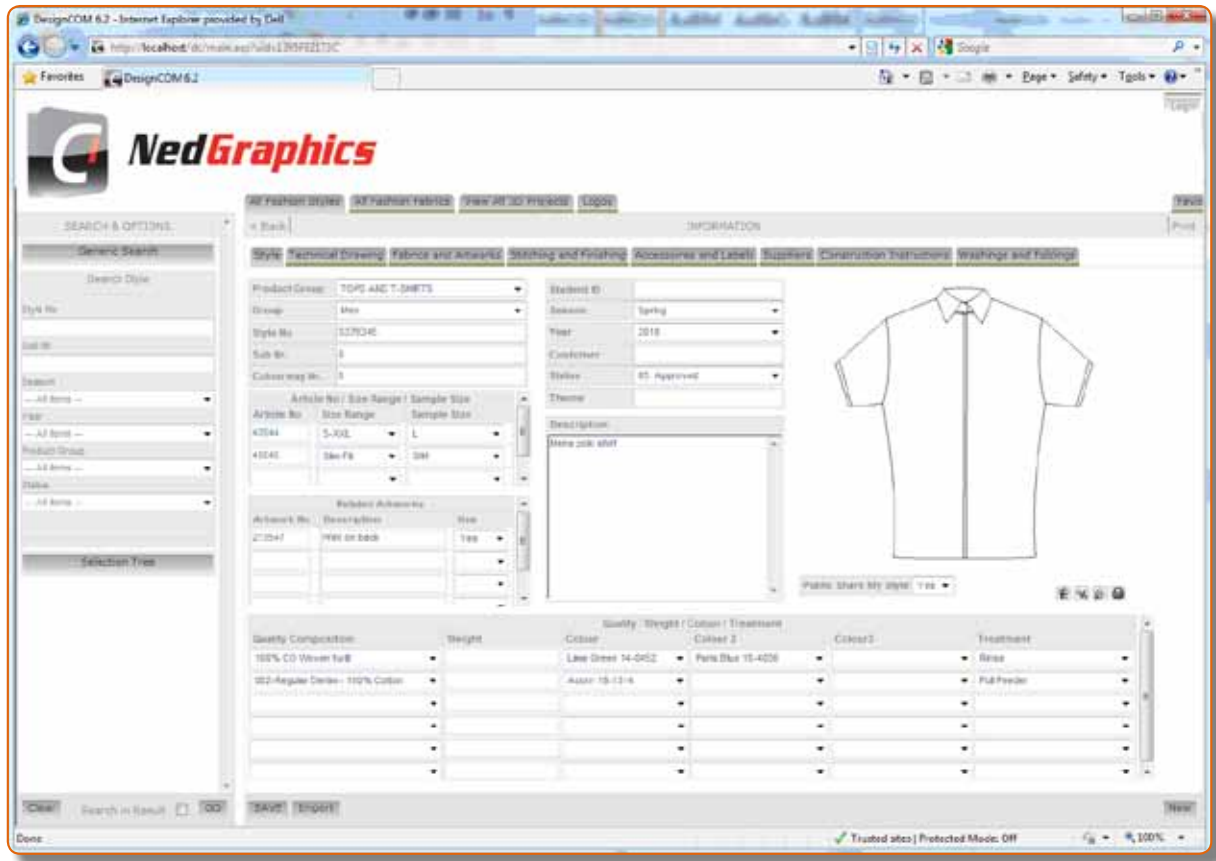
DesignCOM 6.2 - Internet Explorer provided by Dell
http://localhost/dc/main.asp?uid=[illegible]
Google
Favorites
DesignCOM 6.2
Page ▾ Safety ▾ Tools ▾
Logo
NedGraphics
All Fashion Styles | All Fashion Fabrics | View All 3D Projects | Logos
SEARCH & OPTIONS
< Back
INFORMATION
Print
Generic Search
Search Style
Style No
Sub Nr
Season
-- All Items --
Year
-- All Items --
Product Group
-- All Items --
Status
-- All Items --
Selection Tree
Style | Technical Drawing | Fabrics and Artworks | Stitching and Finishing | Accessories and Labels | Suppliers | Construction Instructions | Washings and Foldings
Product Group: TOPS AND T-SHIRTS
Group: Men
Style No: 5378345
Sub Nr: 0
Colourway Nr: 0
Student ID
Season: Spring
Year: 2010
Customer
Status: 01 Approved
Theme
Article No / Size Range / Sample Size
| Article No | Size Range | Sample Size |
|---|---|---|
| 43044 | S-XXL | L |
| 43045 | Slim Fit | SM |
Description
Mens polo shirt
Related Artworks
| Artwork No | Description | Use |
|---|---|---|
| 213547 | Print on back | Yes |
Public Share My style: Yes
Quality / Weight / Colour / Treatment
| Quality Composition | Weight | Colour | Colour 2 | Colour3 | Treatment |
|---|---|---|---|---|---|
| 100% CO Woven twill | | Lime Green 14-0452 | Paris Blue 19-4035 | | Rinse |
| 002-Regular Denim - 100% Cotton | | Aurora 15-13-4 | | | Pull Feeder |
Clear | Search in Result | GO
SAVE | Export
New
Done
Trusted sites | Protected Mode: Off
100%